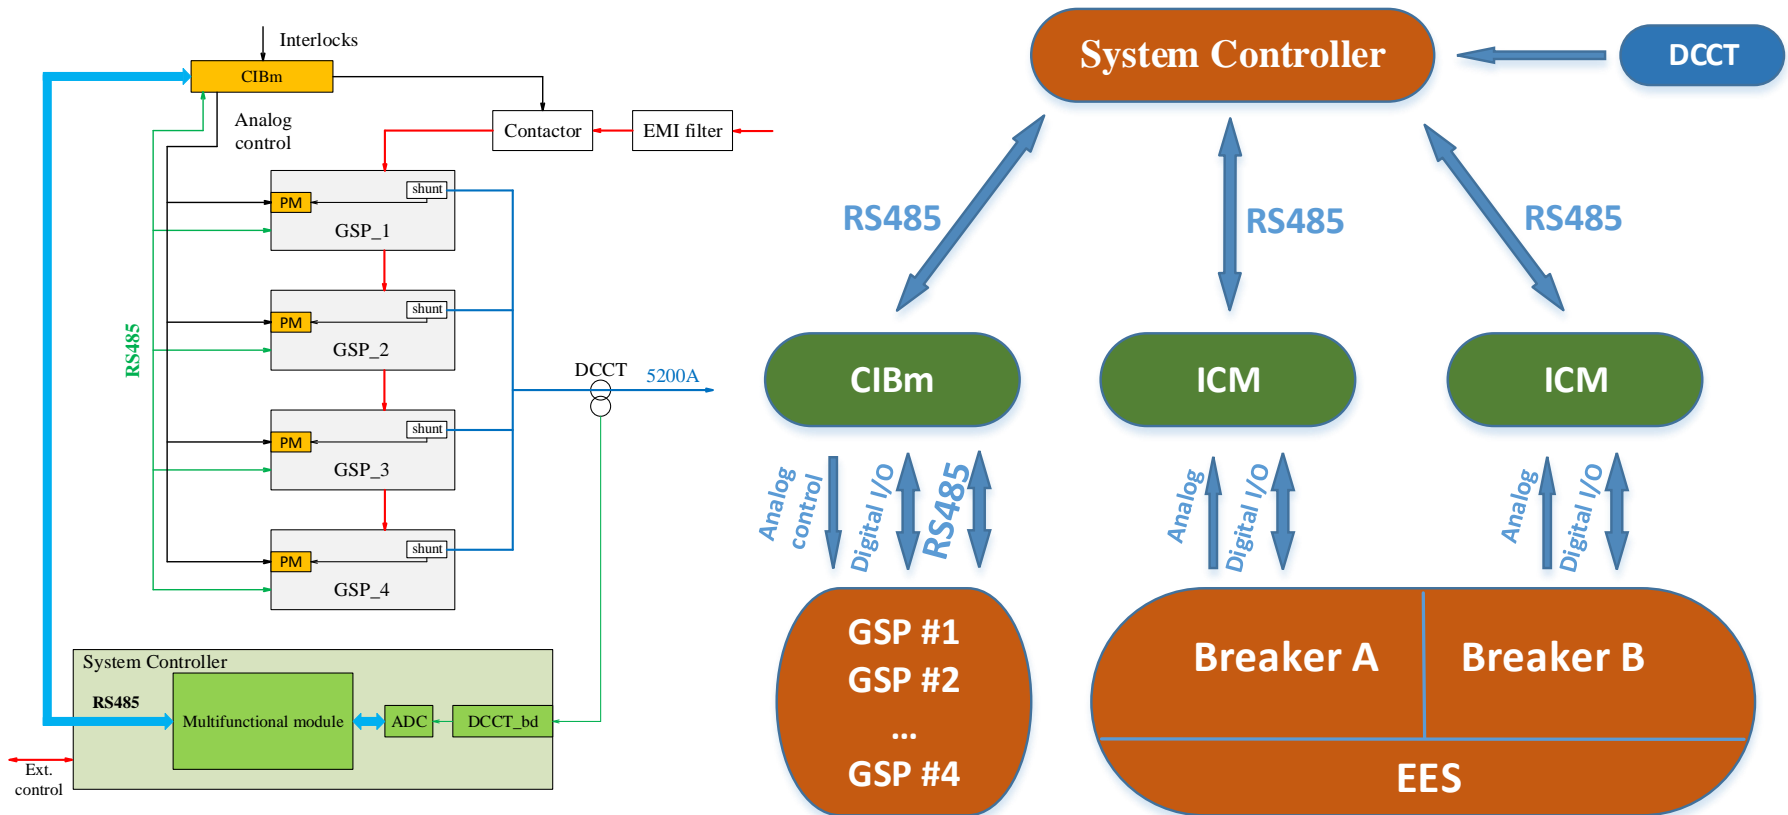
Interlocks

CIBm

Analog control

Contactor

EMI filter

RS485

shunt
PM
GSP_1

shunt
PM
GSP_2

shunt
PM
GSP_3

shunt
PM
GSP_4

DCCT

5200A

System Controller

RS485

Multifunctional module

ADC

DCCT_bd

Ext. control

System Controller

DCCT

RS485

RS485

RS485

CIBm

ICM

ICM

Analog control

Digital I/O

RS485

Analog

Digital I/O

Analog

Digital I/O

GSP #1
GSP #2
...
GSP #4

Breaker A

Breaker B

EES